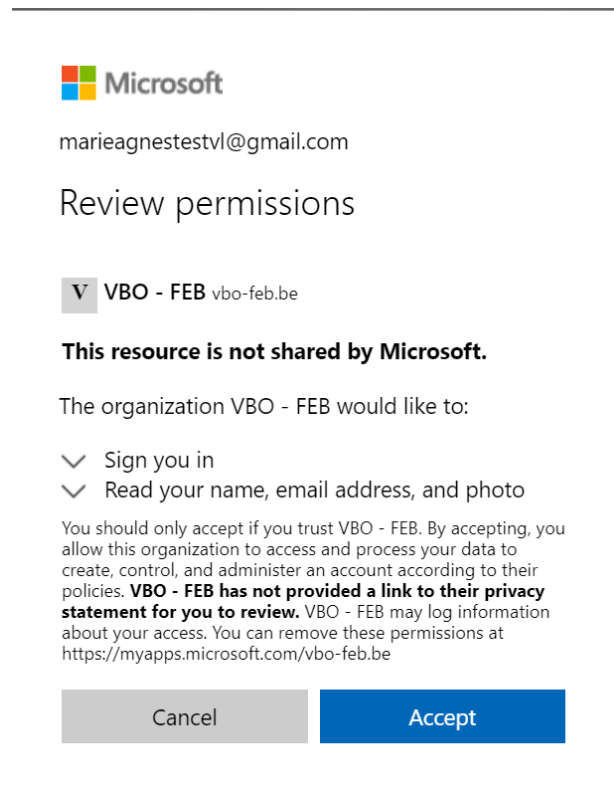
Microsoft

marieagnestestvl@gmail.com

Review permissions

V VBO - FEB vbo-feb.be

This resource is not shared by Microsoft.

The organization VBO - FEB would like to:

Sign you in
Read your name, email address, and photo

You should only accept if you trust VBO - FEB. By accepting, you allow this organization to access and process your data to create, control, and administer an account according to their policies. VBO - FEB has not provided a link to their privacy statement for you to review. VBO - FEB may log information about your access. You can remove these permissions at https://myapps.microsoft.com/vbo-feb.be

Cancel
Accept